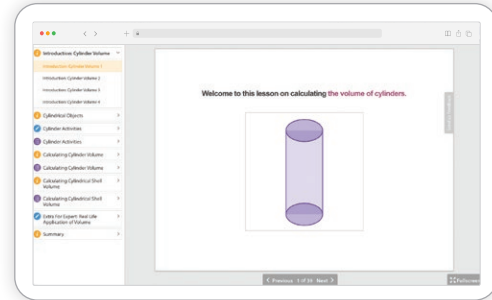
Introduction: Cylinder Volume

Introduction: Cylinder Volume 1

Introduction: Cylinder Volume 2

Introduction: Cylinder Volume 3

Introduction: Cylinder Volume 4

Cylindrical Objects

Cylinder Activities

Cylinder Activities

Calculating Cylinder Volume

Calculating Cylinder Volume

Calculating Cylindrical Shell Volume

Calculating Cylindrical Shell Volume

Extra for Expert: Real Life Application of Volume

Summary

Welcome to this lesson on calculating the volume of cylinders.

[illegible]

< Previous 1 of 14 Next >

Fullscreen